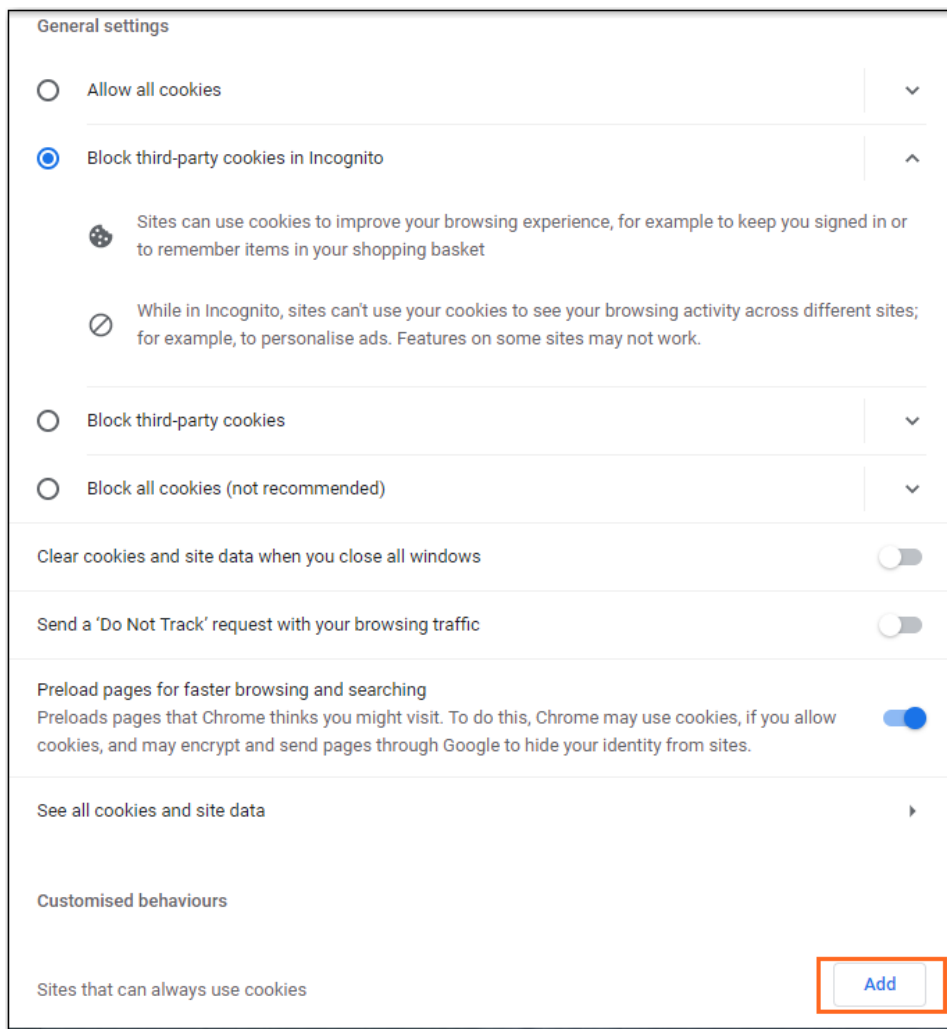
General settings

Allow all cookies

Block third-party cookies in Incognito

Sites can use cookies to improve your browsing experience, for example to keep you signed in or to remember items in your shopping basket

While in Incognito, sites can't use your cookies to see your browsing activity across different sites; for example, to personalise ads. Features on some sites may not work.

Block third-party cookies

Block all cookies (not recommended)

Clear cookies and site data when you close all windows

Send a 'Do Not Track' request with your browsing traffic

Preload pages for faster browsing and searching
Preloads pages that Chrome thinks you might visit. To do this, Chrome may use cookies, if you allow cookies, and may encrypt and send pages through Google to hide your identity from sites.

See all cookies and site data

Customised behaviours

Sites that can always use cookies

Add